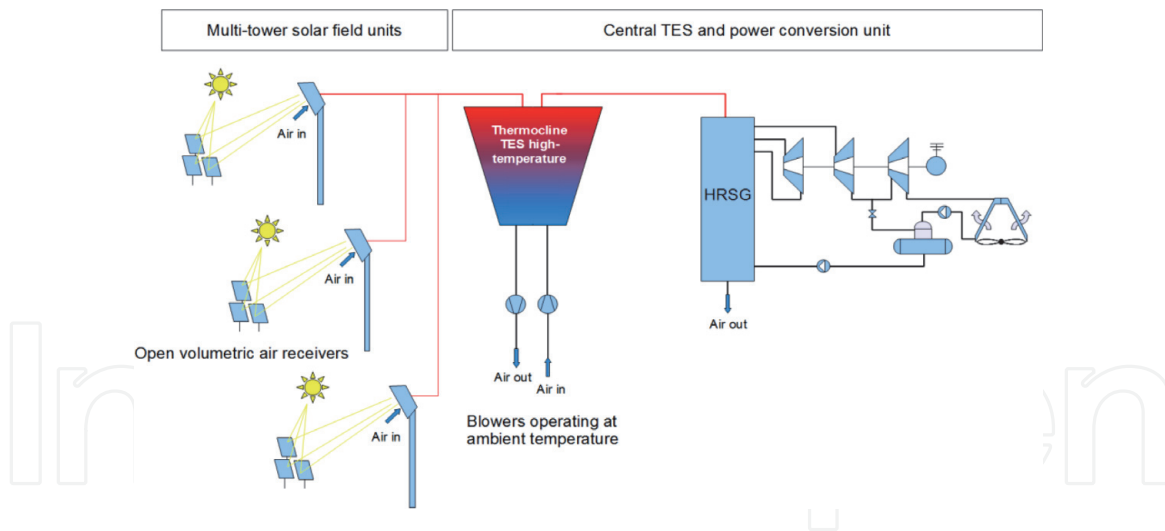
Multi-tower solar field units

Central TES and power conversion unit

Air in

Thermocline TES high-temperature

HRSG

Air in

Open volumetric air receivers

Air out

Air in

Air out

Air in

Blowers operating at ambient temperature